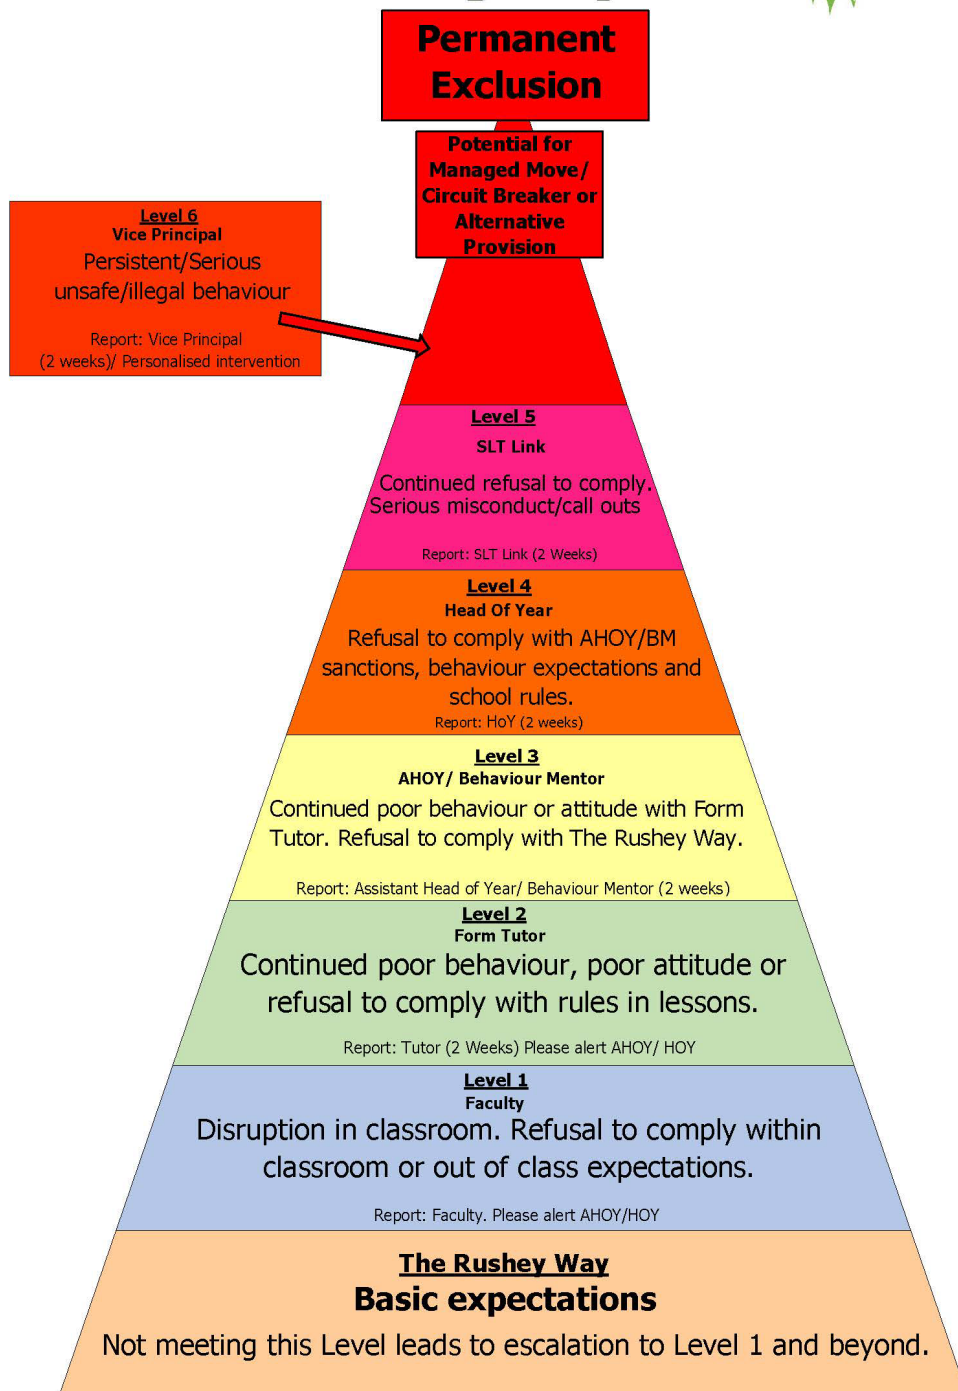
Permanent Exclusion

Potential for Managed Move/ Circuit Breaker or Alternative Provision

Level 6
Vice Principal
Persistent/Serious unsafe/illegal behaviour

Report: Vice Principal (2 weeks)/ Personalised intervention

Level 5
SLT Link
Continued refusal to comply. Serious misconduct/call outs

Report: SLT Link (2 Weeks)

Level 4
Head Of Year
Refusal to comply with AHOY/BM sanctions, behaviour expectations and school rules.
Report: HoY (2 weeks)

Level 3
AHOY/ Behaviour Mentor
Continued poor behaviour or attitude with Form Tutor. Refusal to comply with The Rushey Way.

Report: Assistant Head of Year/ Behaviour Mentor (2 weeks)

Level 2
Form Tutor
Continued poor behaviour, poor attitude or refusal to comply with rules in lessons.

Report: Tutor (2 Weeks) Please alert AHOY/ HOY

Level 1
Faculty
Disruption in classroom. Refusal to comply within classroom or out of class expectations.

Report: Faculty. Please alert AHOY/HOY

The Rushey Way
Basic expectations
Not meeting this Level leads to escalation to Level 1 and beyond.